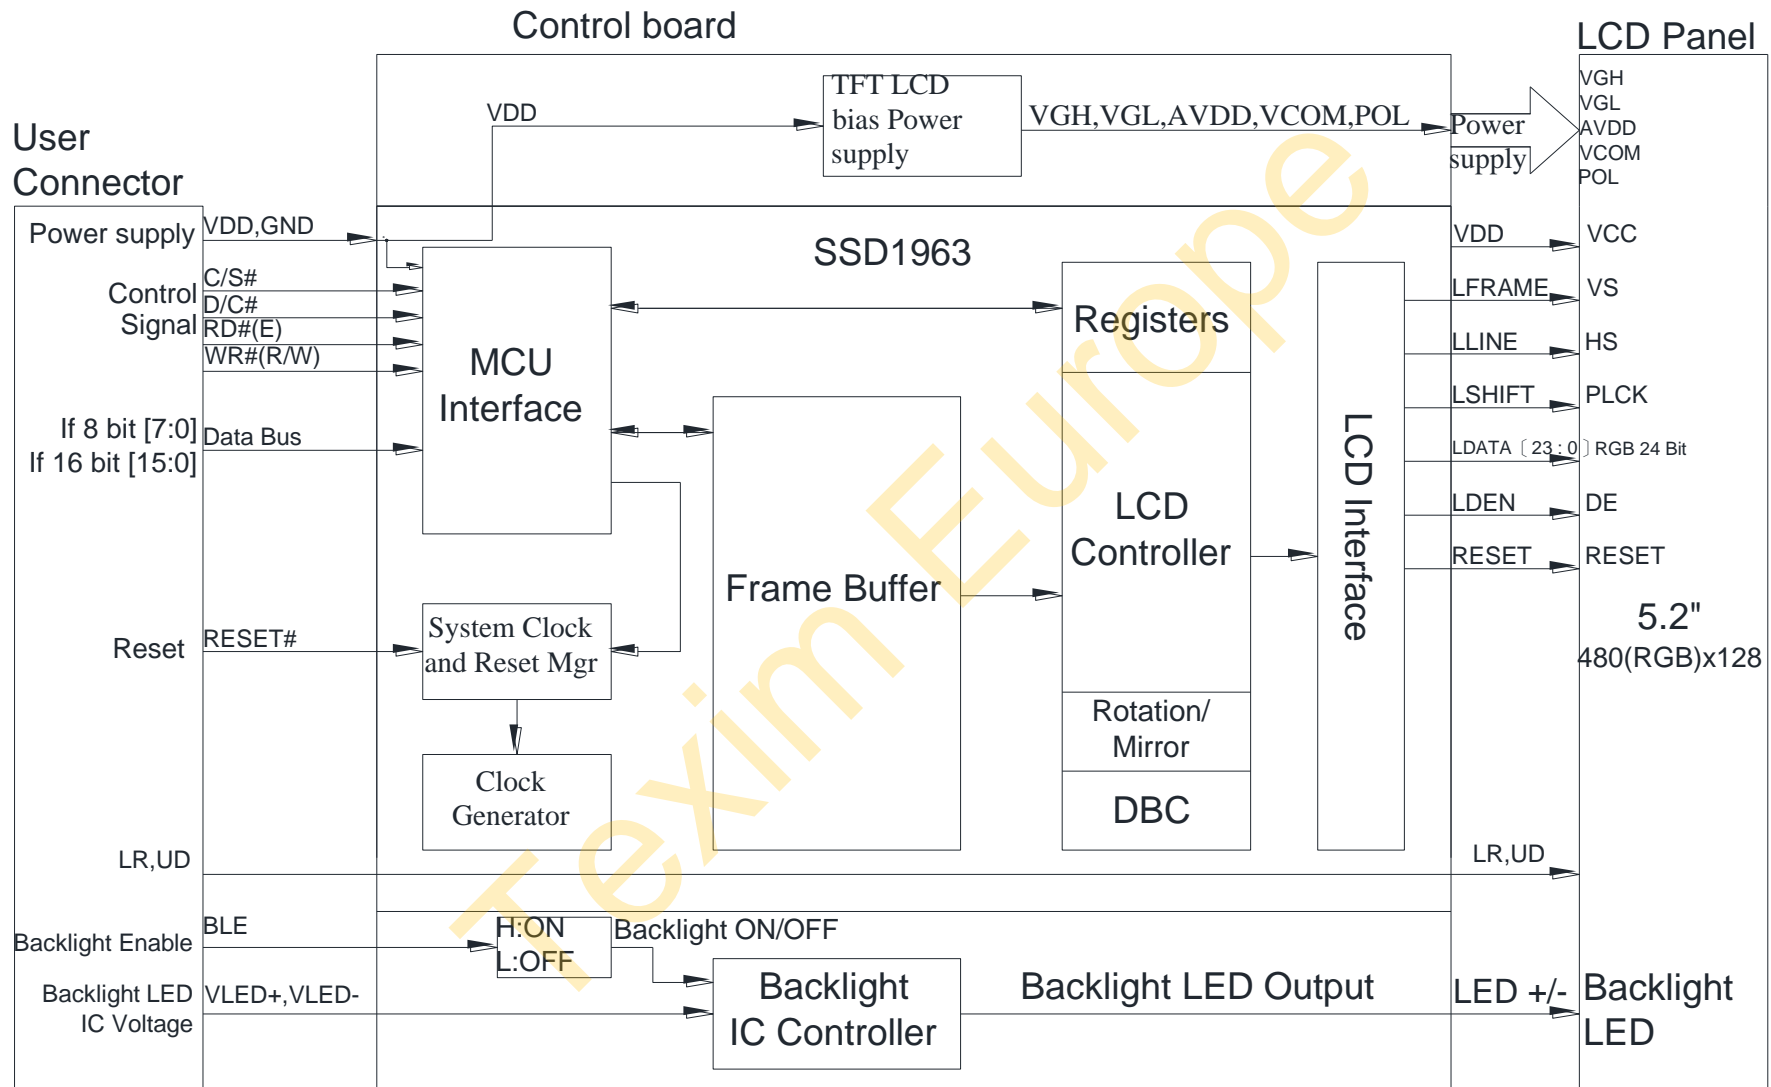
Control board

LCD Panel

User Connector

VDD

TFT LCD bias Power supply

VGH,VGL,AVDD,VCOM,POL

Power supply

VGH
VGL
AVDD
VCOM
POL

Power supply

VDD,GND

SSD1963

VDD

VCC

Control Signal

C/S#
D/C#
RD#(E)
WR#(R/W)

MCU Interface

Registers

LFRAME

VS

LLINE

HS

LSHIFT

PLCK

If 8 bit [7:0]
If 16 bit [15:0]

Data Bus

LDATA〔23 : 0〕RGB 24 Bit

LDEN

DE

LCD Controller

LCD Interface

RESET

RESET

Frame Buffer

5.2"
480(RGB)x128

Reset

RESET#

System Clock and Reset Mgr

Rotation/ Mirror

Clock Generator

DBC

LR,UD

LR,UD

Backlight Enable

BLE

H:ON
L:OFF

Backlight ON/OFF

Backlight LED IC Voltage

VLED+,VLED-

Backlight IC Controller

Backlight LED Output

LED +/-

Backlight LED

Texim Europe